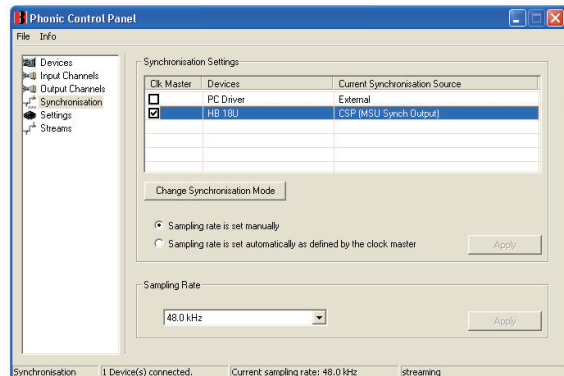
Phonic Control Panel

File Info

Devices
Input Channels
Output Channels
Synchronisation
Settings
Streams

Synchronisation Settings

| Clk Master | Devices | Current Synchronisation Source |
|---|---|---|
| ☐ | PC Driver | External |
| ☑ | HB 18U | CSP (MSU Synch Output) |

Change Synchronisation Mode

Sampling rate is set manually

Sampling rate is set automatically as defined by the clock master

Apply

Sampling Rate

48.0 kHz

Apply

Synchronisation | 1 Device(s) connected. | Current sampling rate: 48.0 kHz | streaming